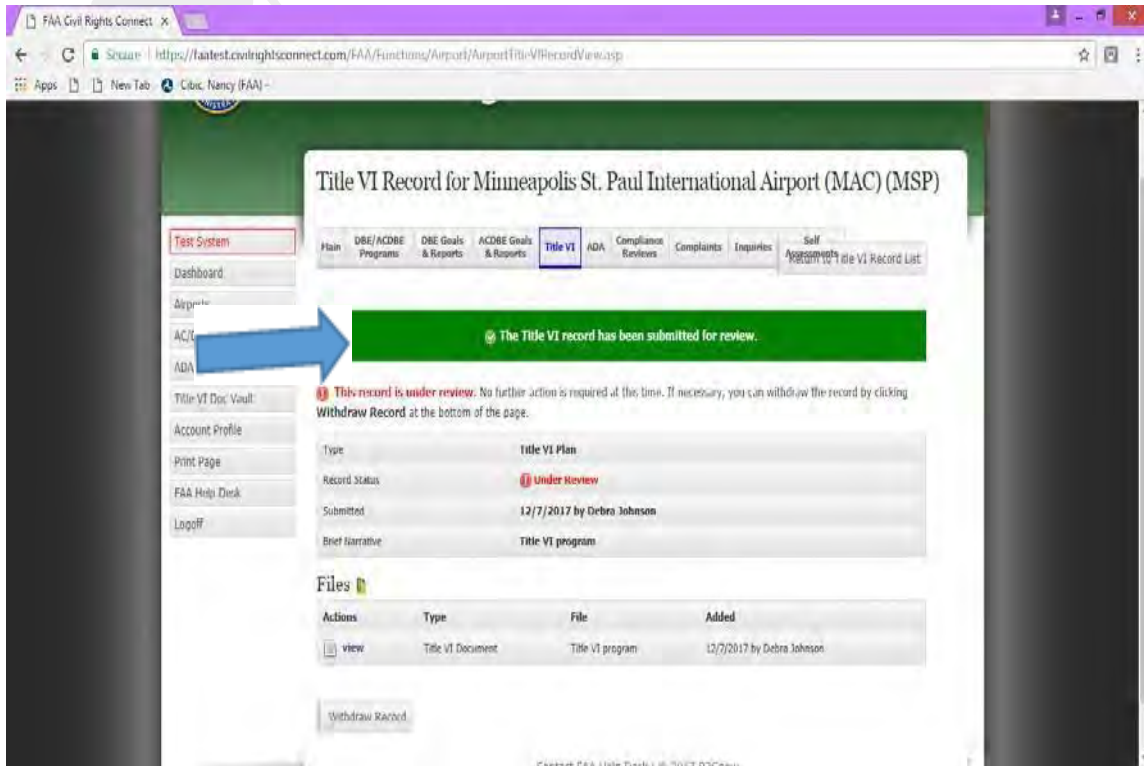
FAA Civil Rights Connect ×

Secure | https://faatest.civilrightsconnect.com/FAA/Functions/Airport/AirportTitleVIRecordView.asp

Apps | New Tab | Cibic, Nancy (FAA) -

Title VI Record for Minneapolis St. Paul International Airport (MAC) (MSP)

Test System
Dashboard
Airp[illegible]
AC/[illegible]
ADA
Title VI Doc Vault
Account Profile
Print Page
FAA Help Desk
Logoff

Main | DBE/ACDBE Programs | DBE Goals & Reports | ACDBE Goals & Reports | Title VI | ADA | Compliance Reviews | Complaints | Inquiries | Self Assessments

Return to Title VI Record List

The Title VI record has been submitted for review.

This record is under review. No further action is required at the time. If necessary, you can withdraw the record by clicking Withdraw Record at the bottom of the page.

| Type | Title VI Plan |
|---|---|
| Record Status | Under Review |
| Submitted | 12/7/2017 by Debra Johnson |
| Brief Narrative | Title VI program |

Files

| Actions | Type | File | Added |
|---|---|---|---|
| view | Title VI Document | Title VI program | 12/7/2017 by Debra Johnson |

Withdraw Record

Contact FAA Help Desk | © 2017 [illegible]